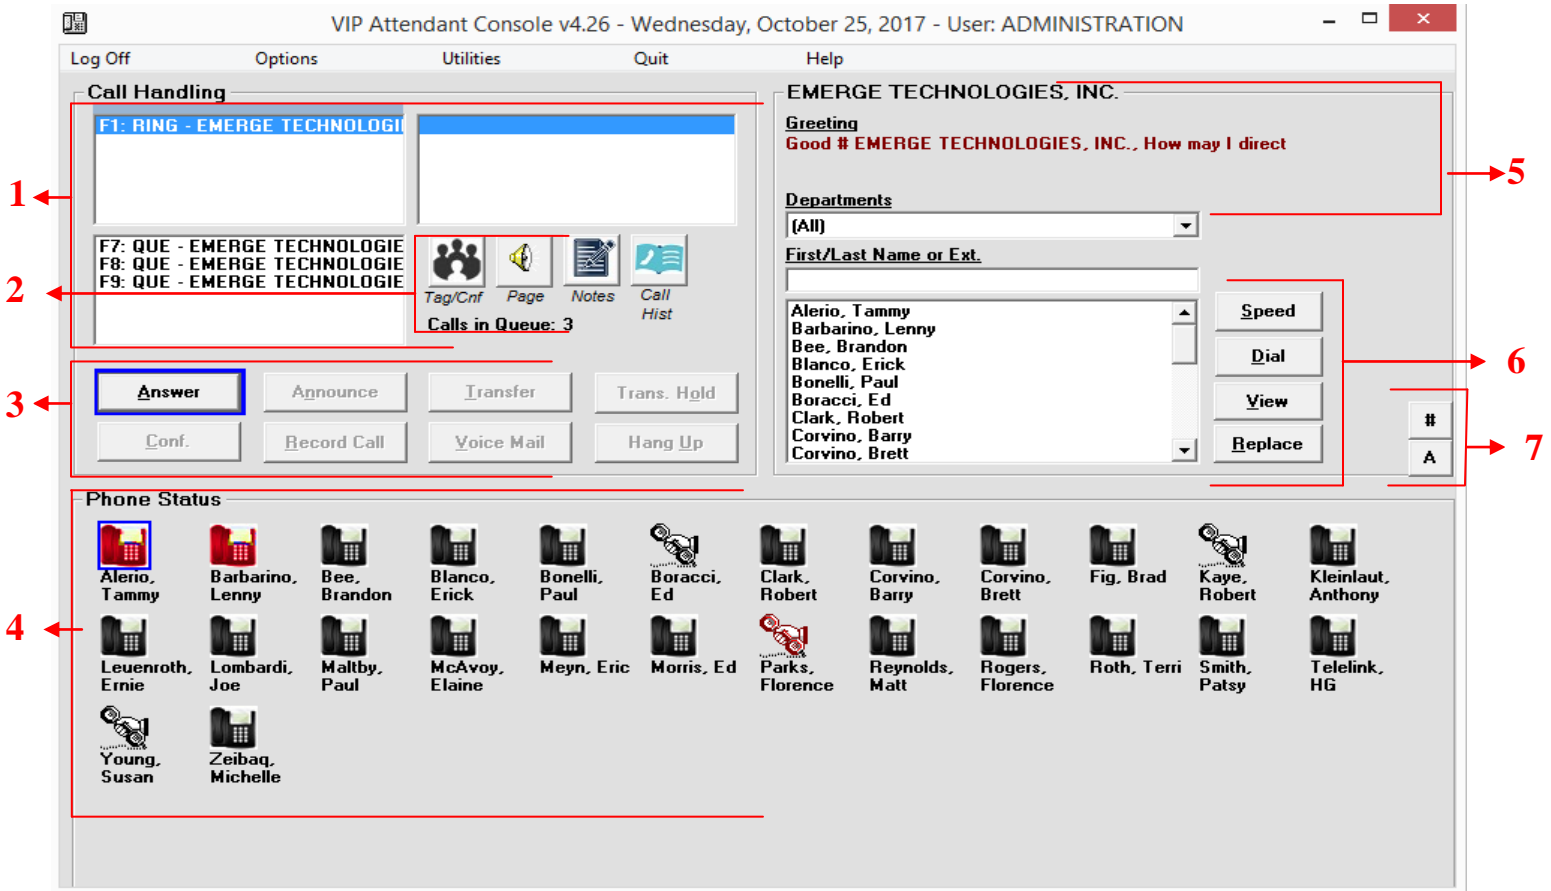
VIP Attendant Console v4.26 - Wednesday, October 25, 2017 - User: ADMINISTRATION

Log Off Options Utilities Quit Help

Call Handling

F1: RING - EMERGE TECHNOLOGI

F7: QUE - EMERGE TECHNOLOGIE
F8: QUE - EMERGE TECHNOLOGIE
F9: QUE - EMERGE TECHNOLOGIE

Tag/Cnf Page Notes Call Hist

Calls in Queue: 3

Answer Announce Transfer Trans. Hold
Conf. Record Call Voice Mail Hang Up

EMERGE TECHNOLOGIES, INC.

Greeting
Good # EMERGE TECHNOLOGIES, INC., How may I direct

Departments
(All)

First/Last Name or Ext.

Alerio, Tammy
Barbarino, Lenny
Bee, Brandon
Blanco, Erick
Bonelli, Paul
Boracci, Ed
Clark, Robert
Corvino, Barry
Corvino, Brett

Speed
Dial
View
Replace

#
A

Phone Status

Alerio, Tammy
Barbarino, Lenny
Bee, Brandon
Blanco, Erick
Bonelli, Paul
Boracci, Ed
Clark, Robert
Corvino, Barry
Corvino, Brett
Fig, Brad
Kaye, Robert
Kleinlaut, Anthony
Leuenroth, Ernie
Lombardi, Joe
Maltby, Paul
McAvoy, Elaine
Meyn, Eric
Morris, Ed
Parks, Florence
Reynolds, Matt
Rogers, Florence
Roth, Terri
Smith, Patsy
Telelink, HG
Young, Susan
Zeibaq, Michelle

1
2
3
4
5
6
7